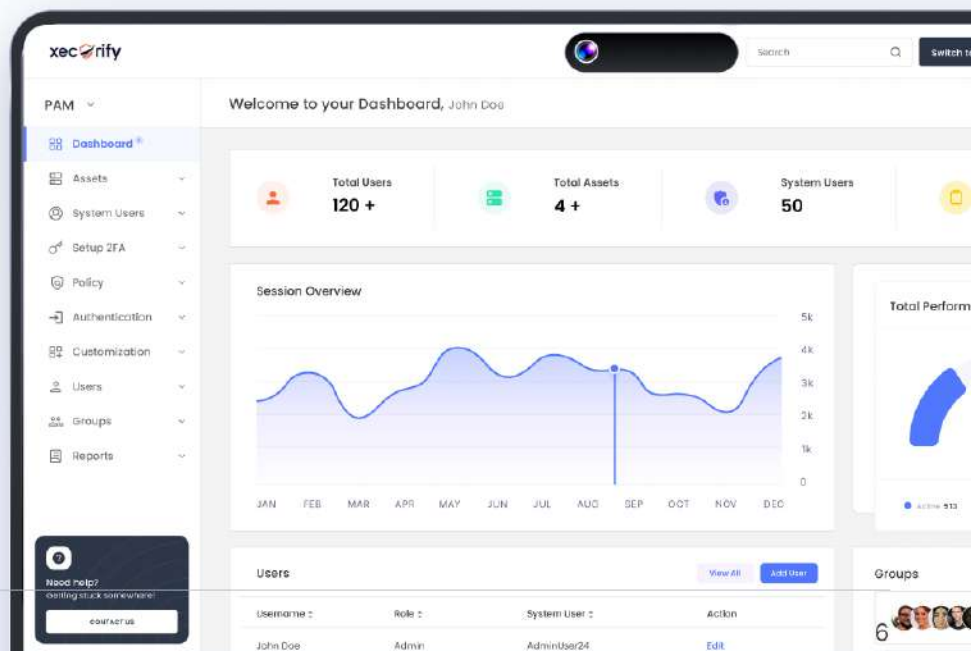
xecurify

Search

Switch t

PAM

Welcome to your Dashboard, John Doe

Dashboard

Assets

System Users

Setup 2FA

Policy

Authentication

Customization

Users

Groups

Reports

Total Users
120 +

Total Assets
4 +

System Users
50

Session Overview

5k
4k
3k
2k
1k
0

JAN FEB MAR APR MAY JUN JUL AUG SEP OCT NOV DEC

Total Perform

Active 513

Need help?
Getting stuck somewhere!
CONTACT US

Users

View All

Add User

| Username | Role | System User | Action |
|---|---|---|---|
| John Doe | Admin | AdminUser24 | Edit |

Groups

6